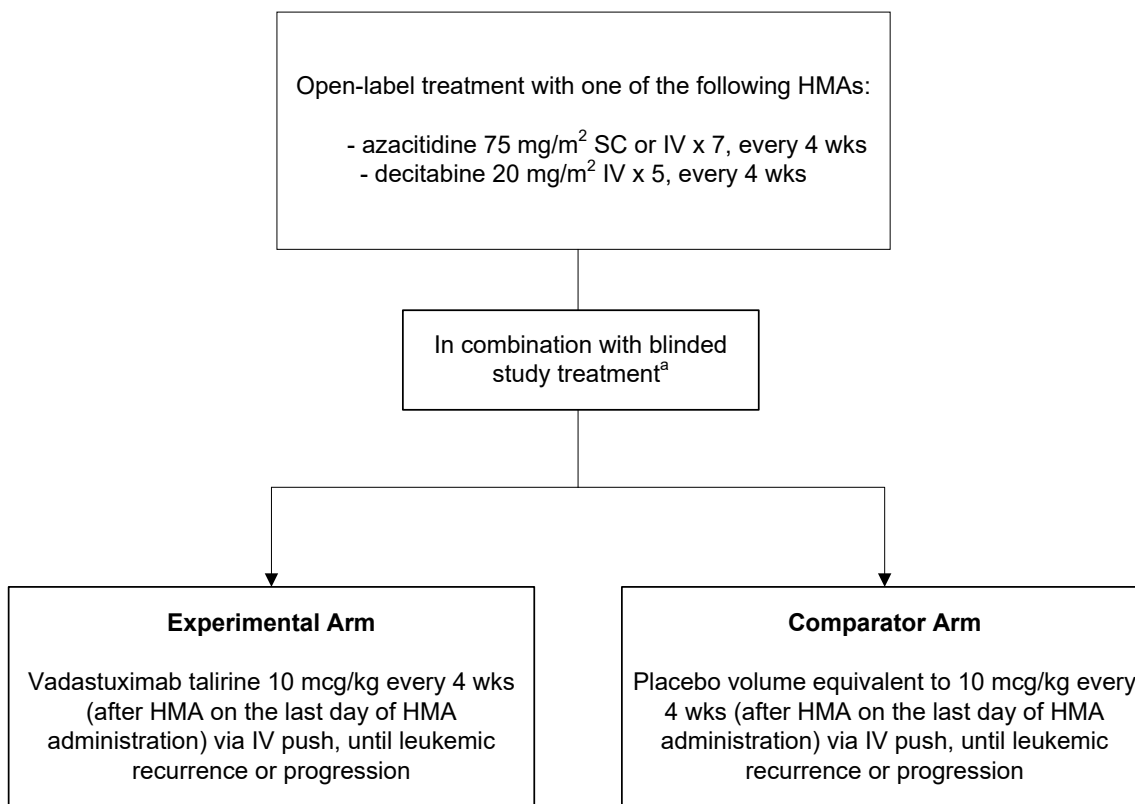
Open-label treatment with one of the following HMAs:

- azacitidine 75 mg/m$^2$ SC or IV x 7, every 4 wks
- decitabine 20 mg/m$^2$ IV x 5, every 4 wks

In combination with blinded study treatment$^a$

**Experimental Arm**

Vadastuximab talirine 10 mcg/kg every 4 wks (after HMA on the last day of HMA administration) via IV push, until leukemic recurrence or progression

**Comparator Arm**

Placebo volume equivalent to 10 mcg/kg every 4 wks (after HMA on the last day of HMA administration) via IV push, until leukemic recurrence or progression